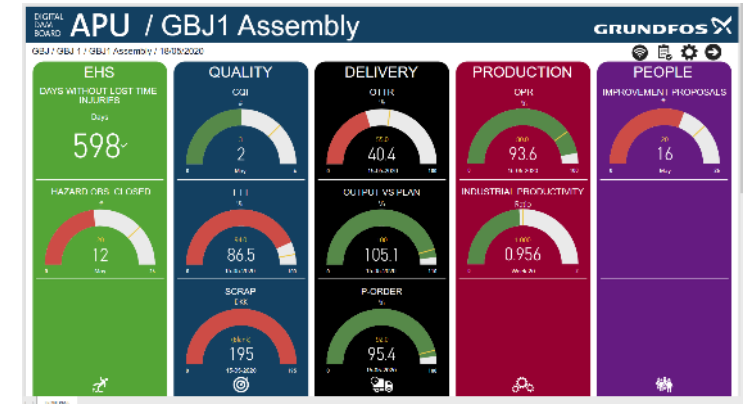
DIGITAL DAM BOARD APU / GBJ1 Assembly

GRUNDFOS

GBJ / GBJ 1 / GBJ1 Assembly / 18-05/2020

EHS

DAYS WITHOUT LOST TIME INJURIES

Days

598

HAZARD OBS. CLOSED

12

QUALITY

CQI

2

FTT

%

86.5

SCRAP

DKK

195

DELIVERY

OTTR

40.4

OUTPUT VS PLAN

%

105.1

P-ORDER

%

95.4

PRODUCTION

OPR

93.6

INDUSTRIAL PRODUCTIVITY

Ratio

0.956

PEOPLE

IMPROVEMENT PROPOSALS

16